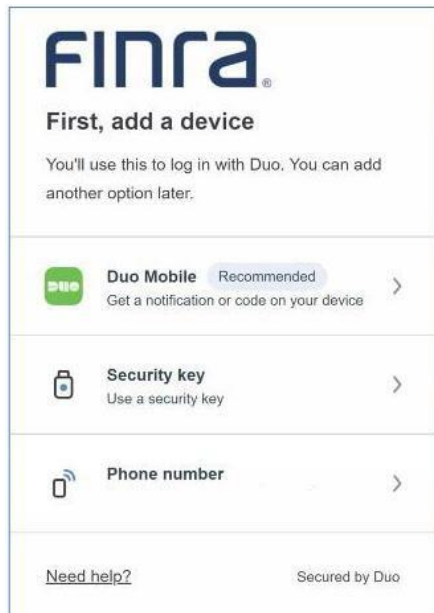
FINRA®

First, add a device

You'll use this to log in with Duo. You can add another option later.

DUO Duo Mobile Recommended
Get a notification or code on your device

Security key
Use a security key

Phone number

Need help?

Secured by Duo